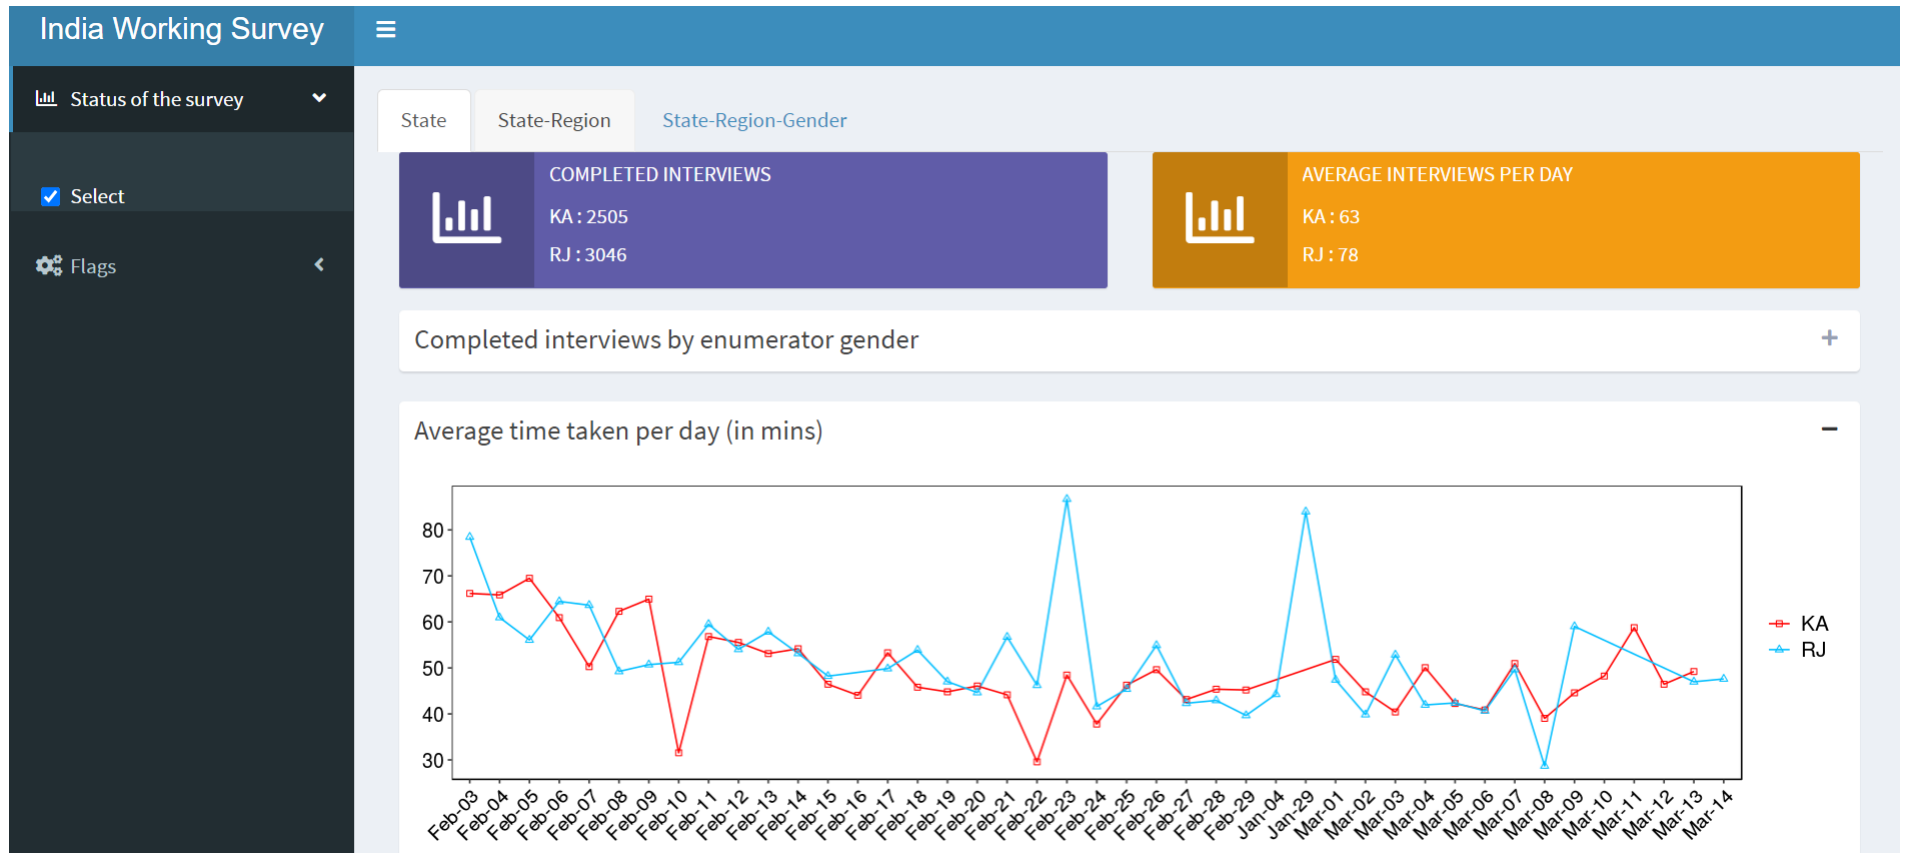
India Working Survey

Status of the survey

Select

Flags

State

State-Region

State-Region-Gender

COMPLETED INTERVIEWS

KA : 2505

RJ : 3046

AVERAGE INTERVIEWS PER DAY

KA : 63

RJ : 78

Completed interviews by enumerator gender

+

Average time taken per day (in mins)

−

80
70
60
50
40
30

Feb-03 Feb-04 Feb-05 Feb-06 Feb-07 Feb-08 Feb-09 Feb-10 Feb-11 Feb-12 Feb-13 Feb-14 Feb-15 Feb-16 Feb-17 Feb-18 Feb-19 Feb-20 Feb-21 Feb-22 Feb-23 Feb-24 Feb-25 Feb-26 Feb-27 Feb-28 Feb-29 Jan-04 Jan-29 Mar-01 Mar-02 Mar-03 Mar-04 Mar-05 Mar-06 Mar-07 Mar-08 Mar-09 Mar-10 Mar-11 Mar-12 Mar-13 Mar-14

KA
RJ